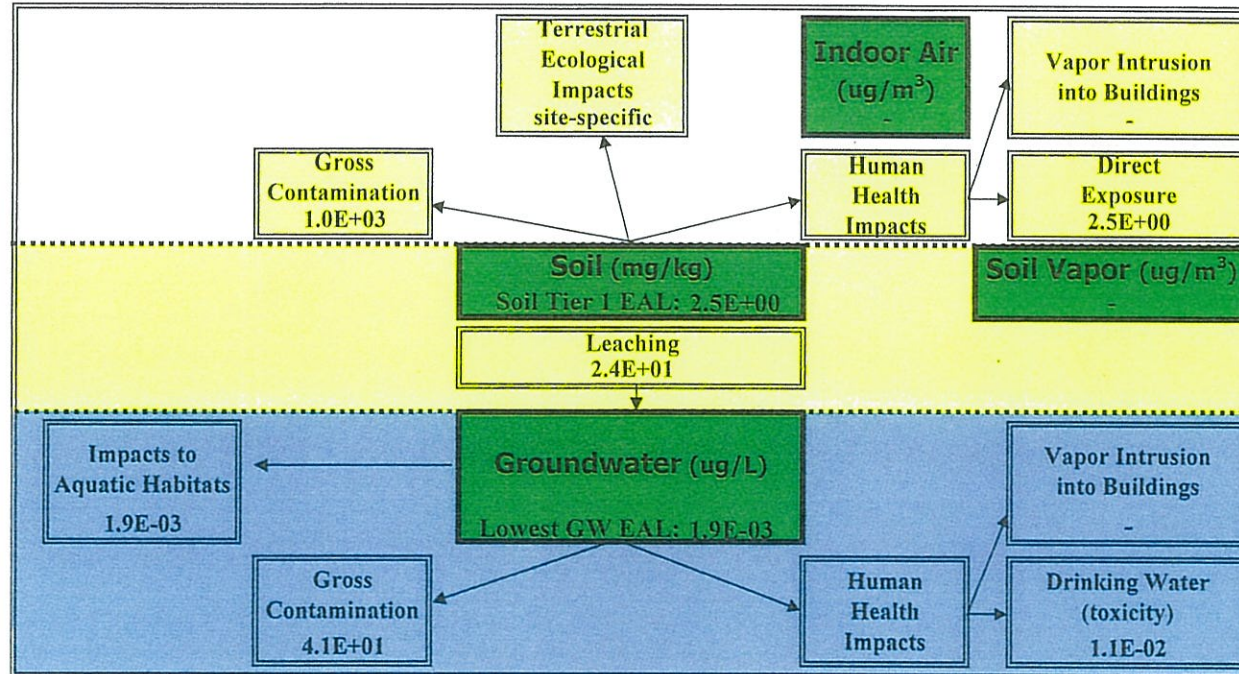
Terrestrial Ecological Impacts site-specific

Indoor Air ($ug/m^3$)
-

Vapor Intrusion into Buildings
-

Gross Contamination
1.0E+03

Human Health Impacts

Direct Exposure
2.5E+00

Soil (mg/kg)
Soil Tier 1 EAL: 2.5E+00

Soil Vapor ($ug/m^3$)
-

Leaching
2.4E+01

Impacts to Aquatic Habitats
1.9E-03

Groundwater (ug/L)
Lowest GW EAL: 1.9E-03

Vapor Intrusion into Buildings
-

Gross Contamination
4.1E+01

Human Health Impacts

Drinking Water (toxicity)
1.1E-02